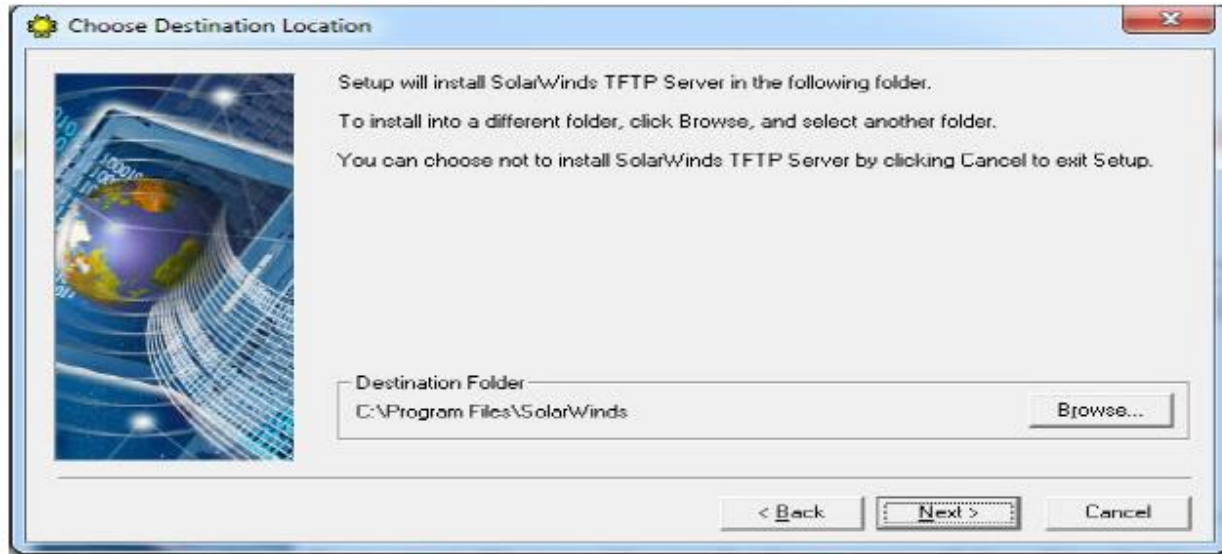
Choose Destination Location

Setup will install SolarWinds TFTP Server in the following folder.

To install into a different folder, click Browse, and select another folder.

You can choose not to install SolarWinds TFTP Server by clicking Cancel to exit Setup.

Destination Folder
C:\Program Files\SolarWinds

Browse...

< Back
Next >
Cancel